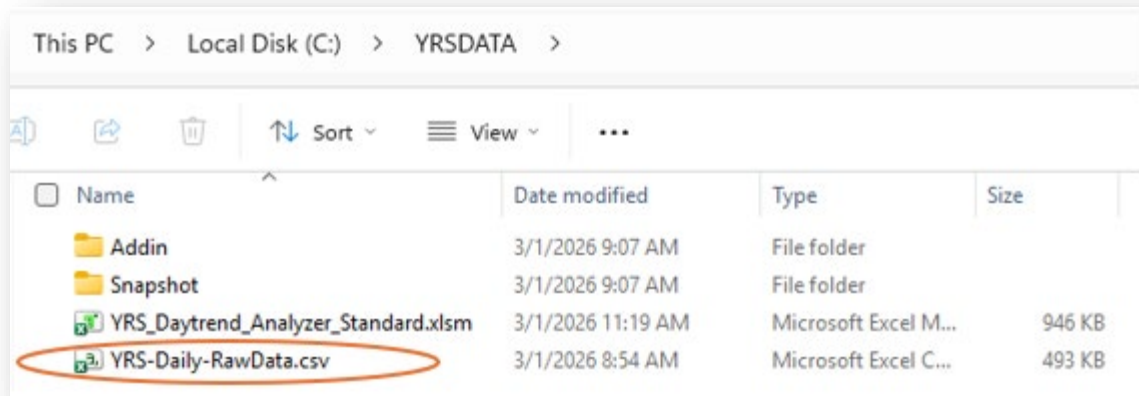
This PC > Local Disk (C:) > YRSDATA >

Sort View ...

| Name | Date modified | Type | Size |
|---|---|---|---|
| Addin | 3/1/2026 9:07 AM | File folder | |
| Snapshot | 3/1/2026 9:07 AM | File folder | |
| YRS_Daytrend_Analyzer_Standard.xlsm | 3/1/2026 11:19 AM | Microsoft Excel M... | 946 KB |
| YRS-Daily-RawData.csv | 3/1/2026 8:54 AM | Microsoft Excel C... | 493 KB |